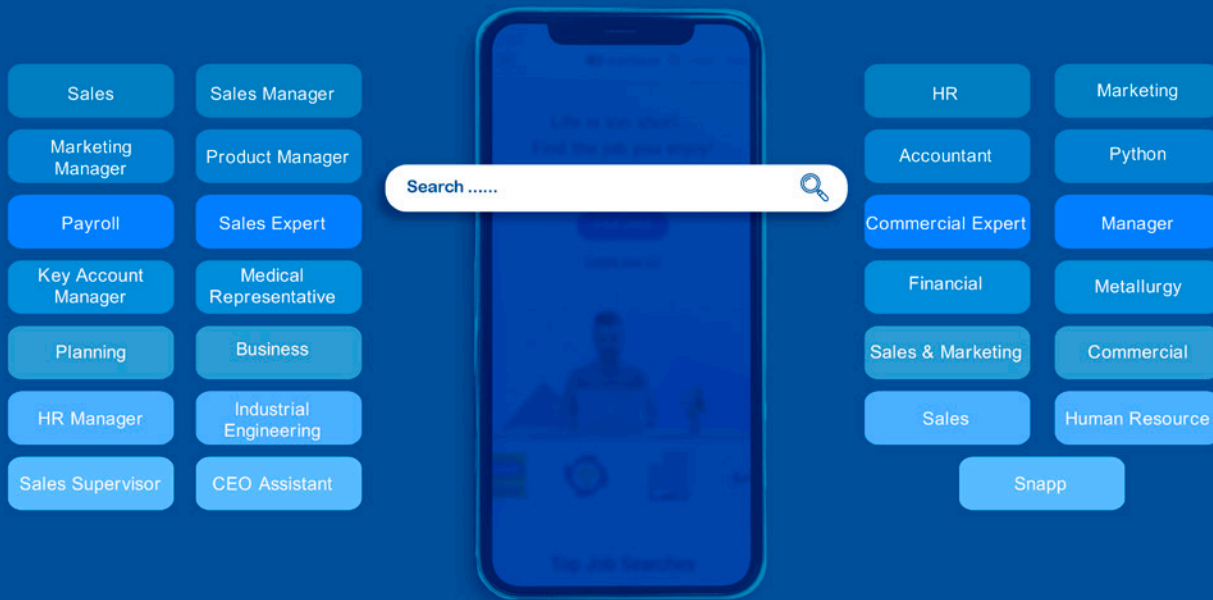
Sales
Sales Manager
Marketing Manager
Product Manager
Payroll
Sales Expert
Key Account Manager
Medical Representative
Planning
Business
HR Manager
Industrial Engineering
Sales Supervisor
CEO Assistant

Search ......

HR
Marketing
Accountant
Python
Commercial Expert
Manager
Financial
Metallurgy
Sales & Marketing
Commercial
Sales
Human Resource
Snapp